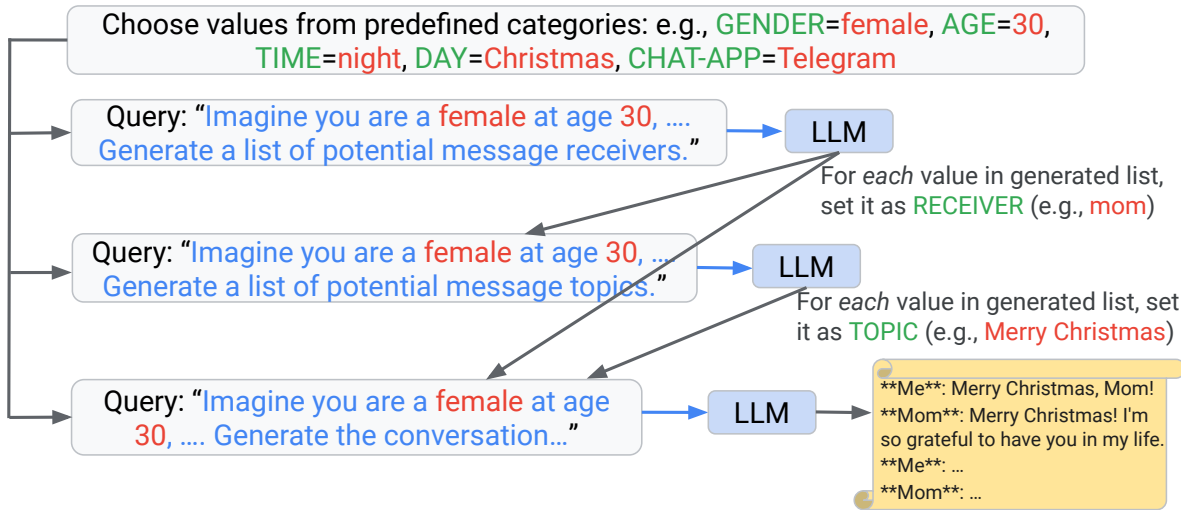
Choose values from predefined categories: e.g., GENDER=female, AGE=30, TIME=night, DAY=Christmas, CHAT-APP=Telegram

Query: "Imagine you are a female at age 30, …. Generate a list of potential message receivers."

LLM

For each value in generated list, set it as RECEIVER (e.g., mom)

Query: "Imagine you are a female at age 30, …. Generate a list of potential message topics."

LLM

For each value in generated list, set it as TOPIC (e.g., Merry Christmas)

Query: "Imagine you are a female at age 30, …. Generate the conversation…"

LLM

**Me**: Merry Christmas, Mom!
**Mom**: Merry Christmas! I'm so grateful to have you in my life.
**Me**: …
**Mom**: …